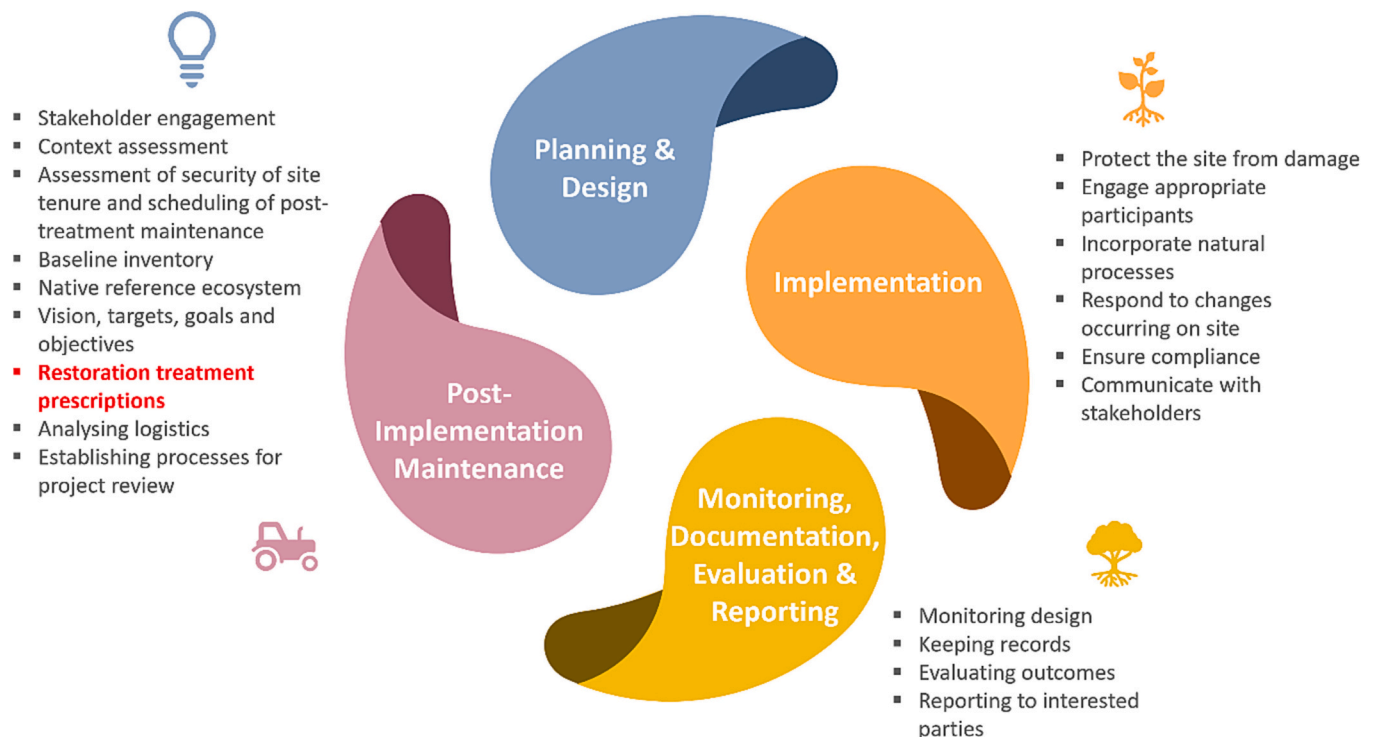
- Stakeholder engagement
- Context assessment
- Assessment of security of site tenure and scheduling of post-treatment maintenance
- Baseline inventory
- Native reference ecosystem
- Vision, targets, goals and objectives
- Restoration treatment prescriptions
- Analysing logistics
- Establishing processes for project review

Planning & Design

- Protect the site from damage
- Engage appropriate participants
- Incorporate natural processes
- Respond to changes occurring on site
- Ensure compliance
- Communicate with stakeholders

Implementation

Post-Implementation Maintenance

Monitoring, Documentation, Evaluation & Reporting

- Monitoring design
- Keeping records
- Evaluating outcomes
- Reporting to interested parties